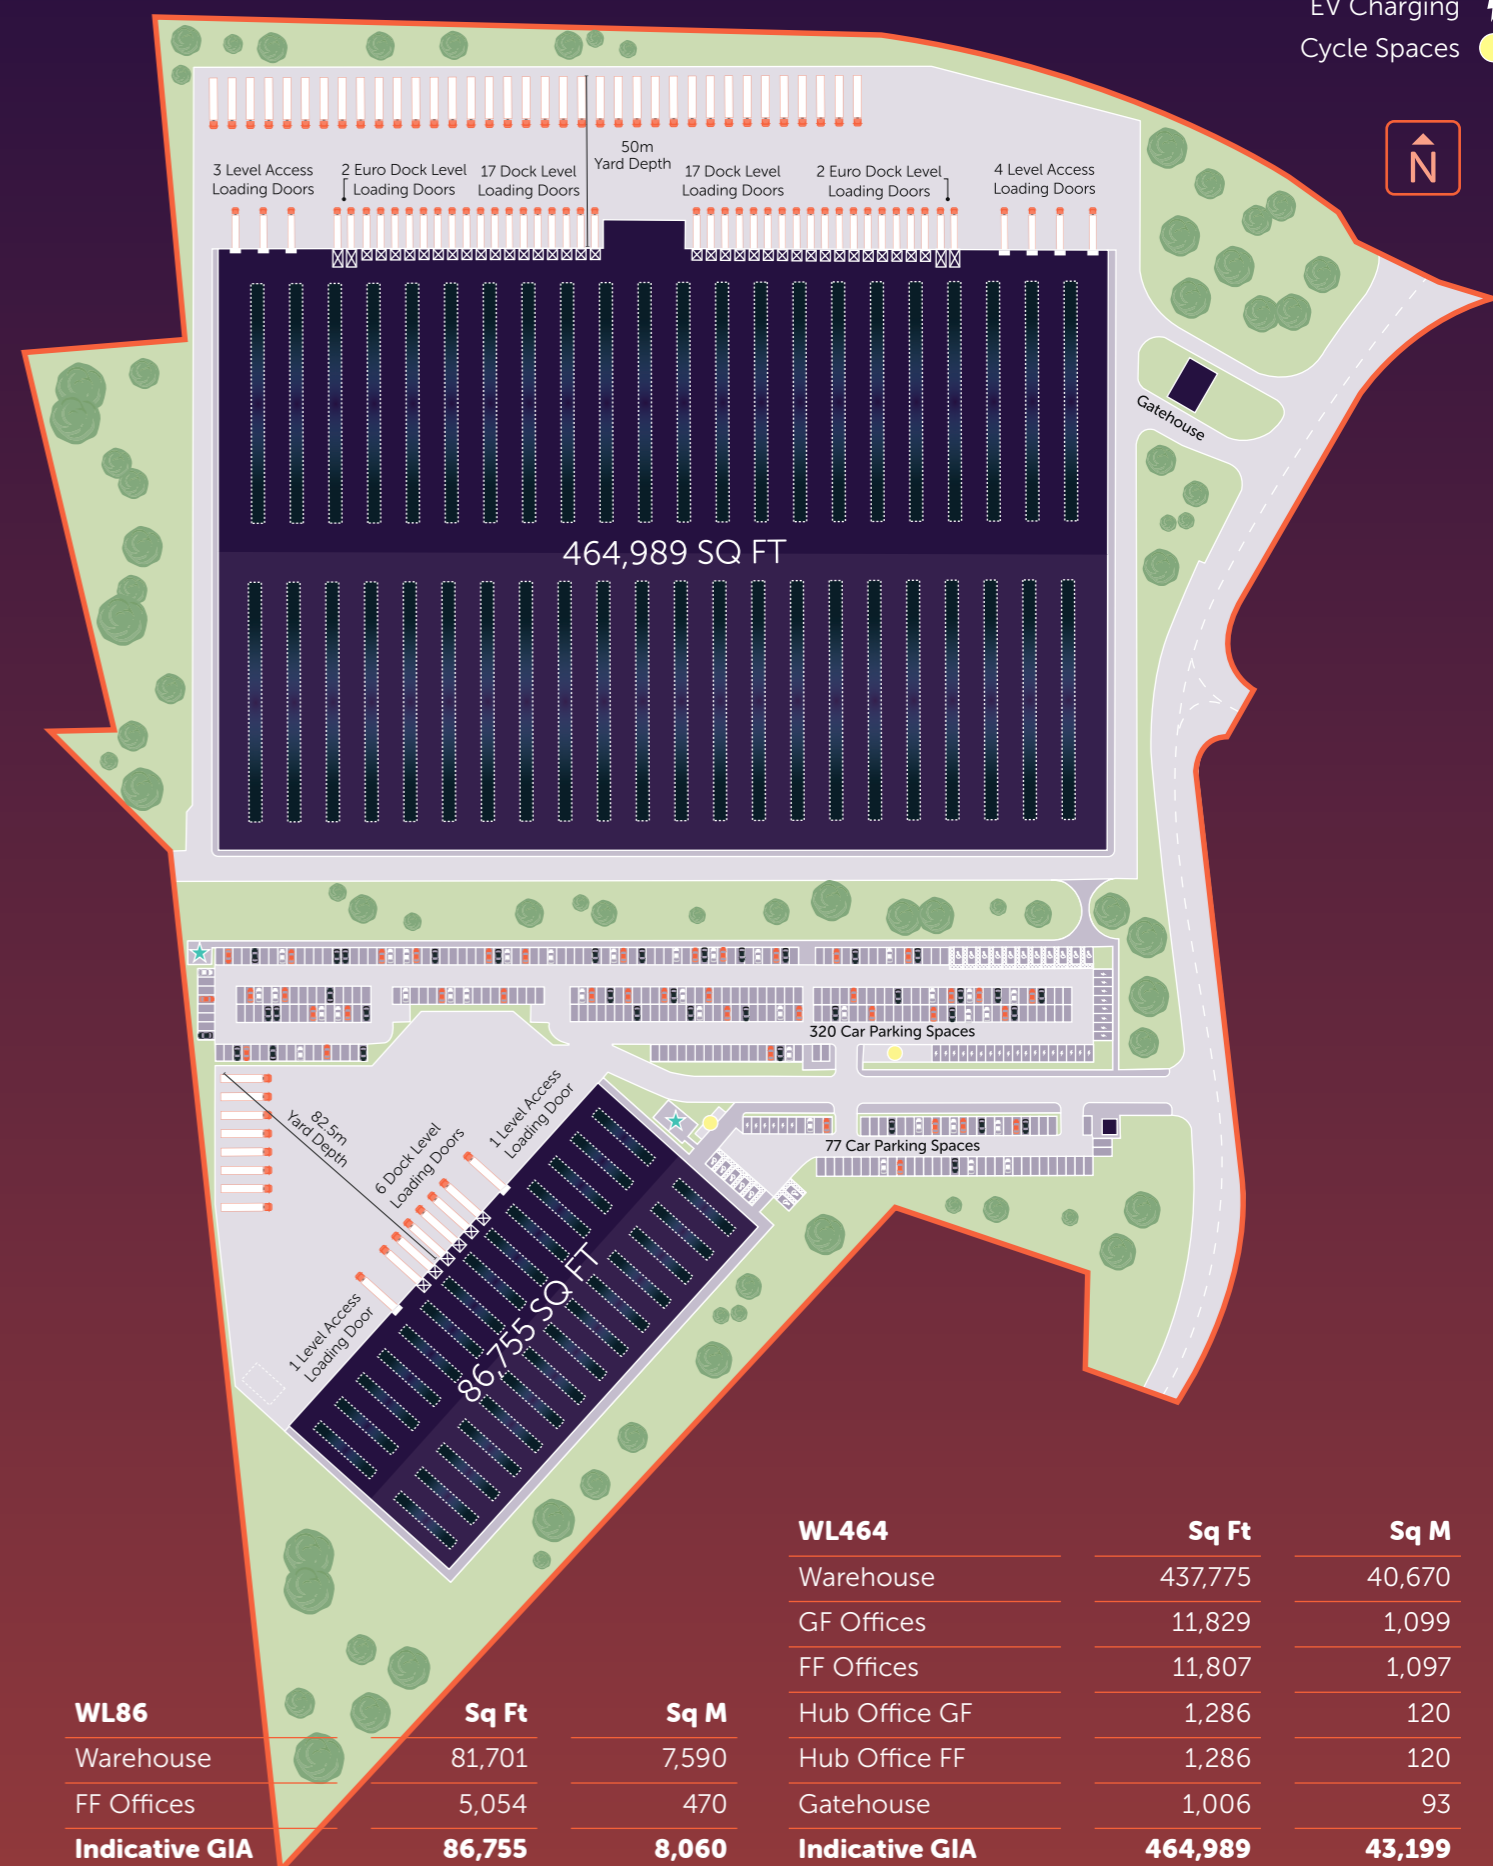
EV Charging
Cycle Spaces

N

3 Level Access Loading Doors
2 Euro Dock Level Loading Doors
17 Dock Level Loading Doors
50m Yard Depth
17 Dock Level Loading Doors
2 Euro Dock Level Loading Doors
4 Level Access Loading Doors

Gatehouse

464,989 SQ FT

320 Car Parking Spaces

82.5m Yard Depth
6 Dock Level Loading Doors
1 Level Access Loading Door
1 Level Access Loading Door
77 Car Parking Spaces

86,755 SQ FT

| WL464 | Sq Ft | Sq M |
|---|---|---|
| Warehouse | 437,775 | 40,670 |
| GF Offices | 11,829 | 1,099 |
| FF Offices | 11,807 | 1,097 |
| Hub Office GF | 1,286 | 120 |
| Hub Office FF | 1,286 | 120 |
| Gatehouse | 1,006 | 93 |
| Indicative GIA | 464,989 | 43,199 |

| WL86 | Sq Ft | Sq M |
|---|---|---|
| Warehouse | 81,701 | 7,590 |
| FF Offices | 5,054 | 470 |
| Indicative GIA | 86,755 | 8,060 |